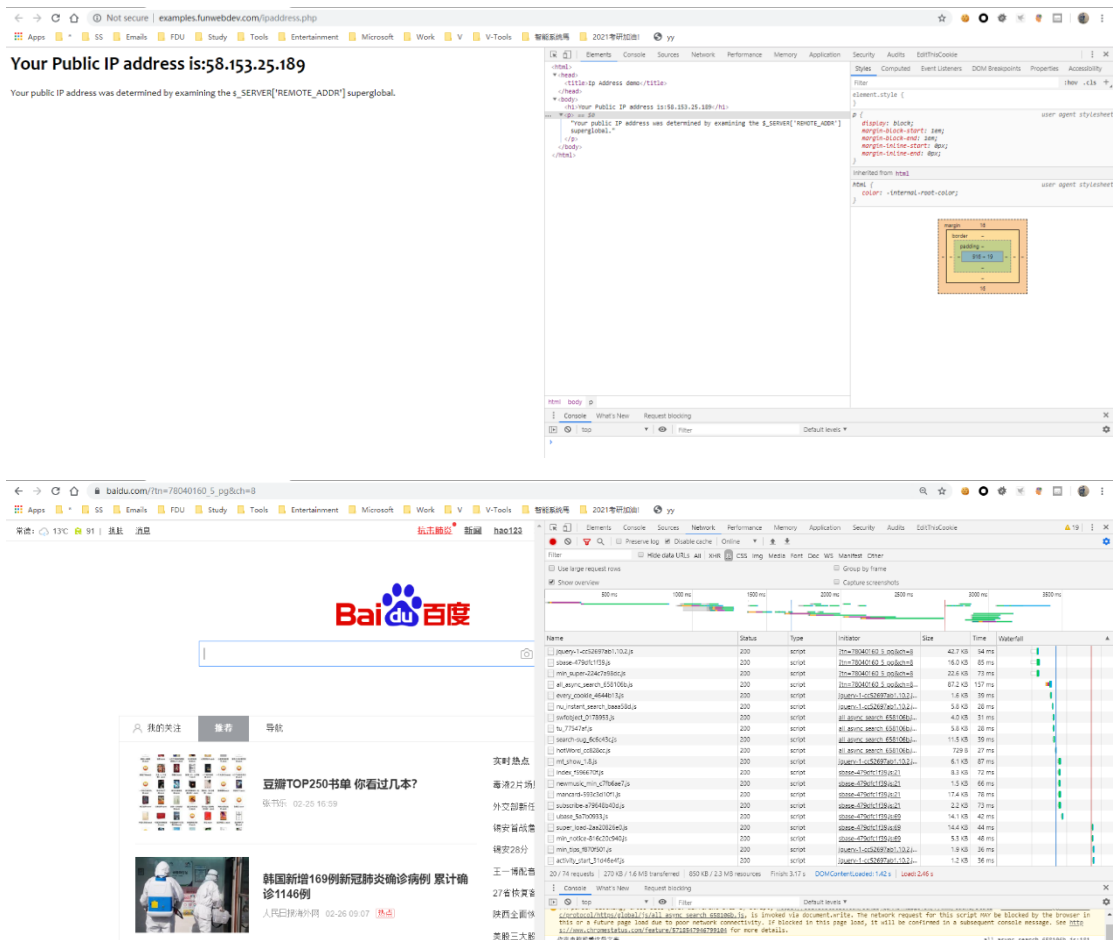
Not secure | examples.funwebdev.com/ipaddress.php

Apps SS Emails FDU Study Tools Entertainment Microsoft Work V V-Tools 智能系统局 2021考研加油! yy

Your Public IP address is:58.153.25.189

Your public IP address was determined by examining the $_SERVER['REMOTE_ADDR'] superglobal.

Elements Console Sources Network Performance Memory Application Security Audits EditThisCookie

<html>
<head>
<title>IP Address demo</title>
</head>
<body>
<h1>Your Public IP address is:58.153.25.189</h1>
<p> == $0
"Your public IP address was determined by examining the $_SERVER['REMOTE_ADDR'] superglobal."
</p>
</body>
</html>

Styles Computed Event Listeners DOM Breakpoints Properties Accessibility

Filter :hov .cls +

element.style {
}

p { user agent stylesheet
display: block;
margin-block-start: 1em;
margin-block-end: 1em;
margin-inline-start: 0px;
margin-inline-end: 0px;
}

Inherited from html

html { user agent stylesheet
color: -internal-root-color;
}

margin 16
border –
padding –
898 × 19
–
16

html body p

Console What's New Request blocking

top Filter Default levels

baidu.com/?tn=78040160_5_pg&ch=8

Apps SS Emails FDU Study Tools Entertainment Microsoft Work V V-Tools 智能系统局 2021考研加油! yy

常德: 13℃ 91 | 热点 消息

玩法游戏 新闻 hao123

Bai 百度

我的关注 推荐 导航

豆瓣TOP250书单 你看过几本?
张书乐 02-25 16:59

韩国新增169例新冠肺炎确诊病例 累计确诊1146例
人民日报海外网 02-26 09:07 热点

实时热点
毒液2片场
外交部新任
锡安首战
锡安28分
王一博配音
27省恢复
陕西全面恢
美股三大

Elements Console Sources Network Performance Memory Application Security Audits EditThisCookie

Preserve log Disable cache Online

Filter Hide data URLs All XHR JS CSS Img Media Font Doc WS Manifest Other

Use large request rows Group by frame
Show overview Capture screenshots

500 ms 1000 ms 1500 ms 2000 ms 2500 ms 3000 ms 3500 ms

| Name | Status | Type | Initiator | Size | Time |
|---|---|---|---|---|---|
| jquery-1-cc52697ab1.10.2.js | 200 | script | ?tn=78040160_5_pg&ch=8 | 42.7 KB | 34 ms |
| sbase-479dfc1f39.js | 200 | script | ?tn=78040160_5_pg&ch=8 | 16.0 KB | 85 ms |
| min_super-224e7e98dc.js | 200 | script | ?tn=78040160_5_pg&ch=8 | 22.6 KB | 73 ms |
| all_async_search_658106b.js | 200 | script | ?tn=78040160_5_pg&ch=8 | 87.2 KB | 137 ms |
| every_cookie_4644b13.js | 200 | script | jquery-1-cc52697ab1.10.2.js | 1.6 KB | 39 ms |
| nu_instant_search_baaa58d.js | 200 | script | jquery-1-cc52697ab1.10.2.js | 5.8 KB | 28 ms |
| swfobject_0178953.js | 200 | script | all_async_search_658106b.js | 4.0 KB | 31 ms |
| tu_77547ef.js | 200 | script | all_async_search_658106b.js | 5.6 KB | 28 ms |
| search-sug_6c8c43c.js | 200 | script | all_async_search_658106b.js | 11.5 KB | 39 ms |
| hotWord_cc626cc.js | 200 | script | all_async_search_658106b.js | 729 B | 27 ms |
| mt_show_1.8.js | 200 | script | jquery-1-cc52697ab1.10.2.js | 6.1 KB | 87 ms |
| index_f96667f.js | 200 | script | sbase-479dfc1f39.js:21 | 8.3 KB | 72 ms |
| newmusic_min_c7fb6ee7.js | 200 | script | sbase-479dfc1f39.js:21 | 1.3 KB | 66 ms |
| mancard-993c3e10f1.js | 200 | script | sbase-479dfc1f39.js:21 | 17.4 KB | 78 ms |
| subscribe-a79648b40d.js | 200 | script | sbase-479dfc1f39.js:21 | 2.2 KB | 73 ms |
| ubase_5a7b0993.js | 200 | script | sbase-479dfc1f39.js:21 | 14.1 KB | 42 ms |
| super_load-2ea20826e0.js | 200 | script | sbase-479dfc1f39.js:69 | 14.4 KB | 44 ms |
| min_notice-8f6c20c540.js | 200 | script | sbase-479dfc1f39.js:69 | 5.3 KB | 48 ms |
| min_tips_f870f507.js | 200 | script | jquery-1-cc52697ab1.10.2.js | 1.9 KB | 36 ms |
| activity_start_31d46ef.js | 200 | script | jquery-1-cc52697ab1.10.2.js | 1.2 KB | 36 ms |

20 / 74 requests | 270 KB / 1.6 MB transferred | 850 KB / 2.3 MB resources | Finish: 3.17 s | DOMContentLoaded: 1.42 s | Load: 2.46 s

Console What's New Request blocking

top Filter Default levels

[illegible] ://protocol/https/global/js/all_async_search_658106b.js, is invoked via document.write. The network request for this script MAY be blocked by the browser in this or a future page load due to poor network connectivity. If blocked in this page load, it will be confirmed in a subsequent console message. See https://www.chromestatus.com/feature/5718547946799104 for more details.